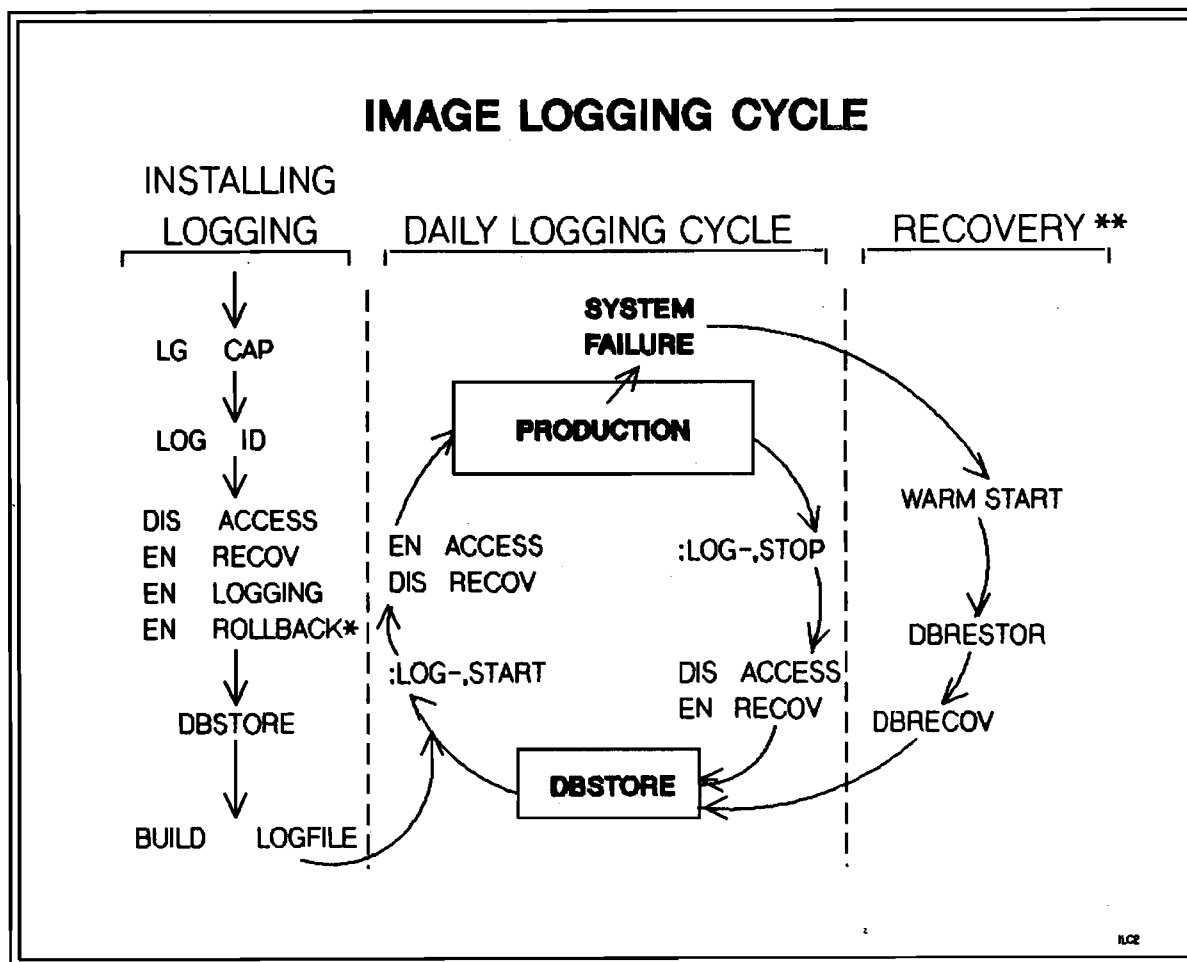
IMAGE LOGGING CYCLE

INSTALLING LOGGING

LG CAP

LOG ID

DIS ACCESS
EN RECOV
EN LOGGING
EN ROLLBACK*

DBSTORE

BUILD LOGFILE

DAILY LOGGING CYCLE

SYSTEM FAILURE

PRODUCTION

:LOG-,STOP

DIS ACCESS
EN RECOV

DBSTORE

:LOG-,START

EN ACCESS
DIS RECOV

RECOVERY **

WARM START

DBRESTOR

DBRECOV

ILC2